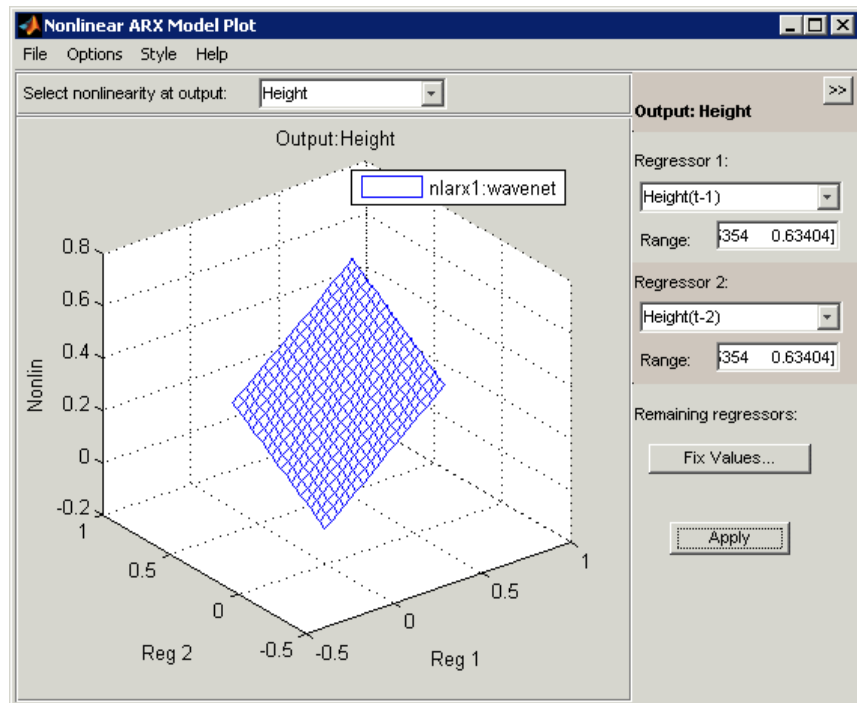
Nonlinear ARX Model Plot

File Options Style Help

Select nonlinearity at output: Height

Output:Height

nlarx1:wavenet

0.8
0.6
0.4
0.2
0
-0.2

Nonlin

1
0.5
0
-0.5
Reg 2

-0.5
0
0.5
1
Reg 1

>>

Output: Height

Regressor 1:

Height(t-1)

Range: 354 0.63404]

Regressor 2:

Height(t-2)

Range: 354 0.63404]

Remaining regressors:

Fix Values...

Apply